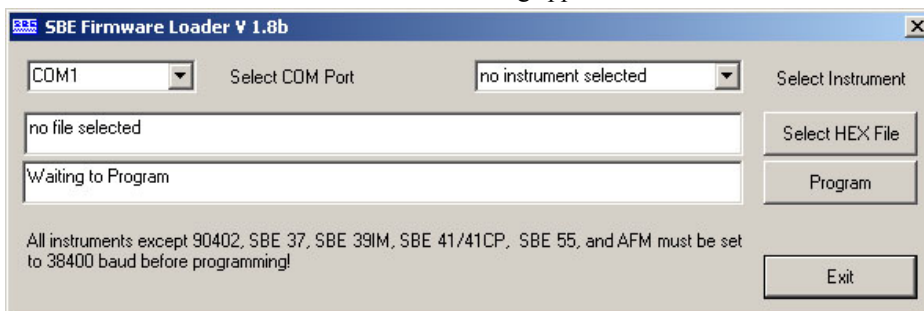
SBE Firmware Loader V 1.8b

COM1

Select COM Port

no instrument selected

Select Instrument

no file selected

Select HEX File

Waiting to Program

Program

All instruments except 90402, SBE 37, SBE 39IM, SBE 41/41CP, SBE 55, and AFM must be set to 38400 baud before programming!

Exit